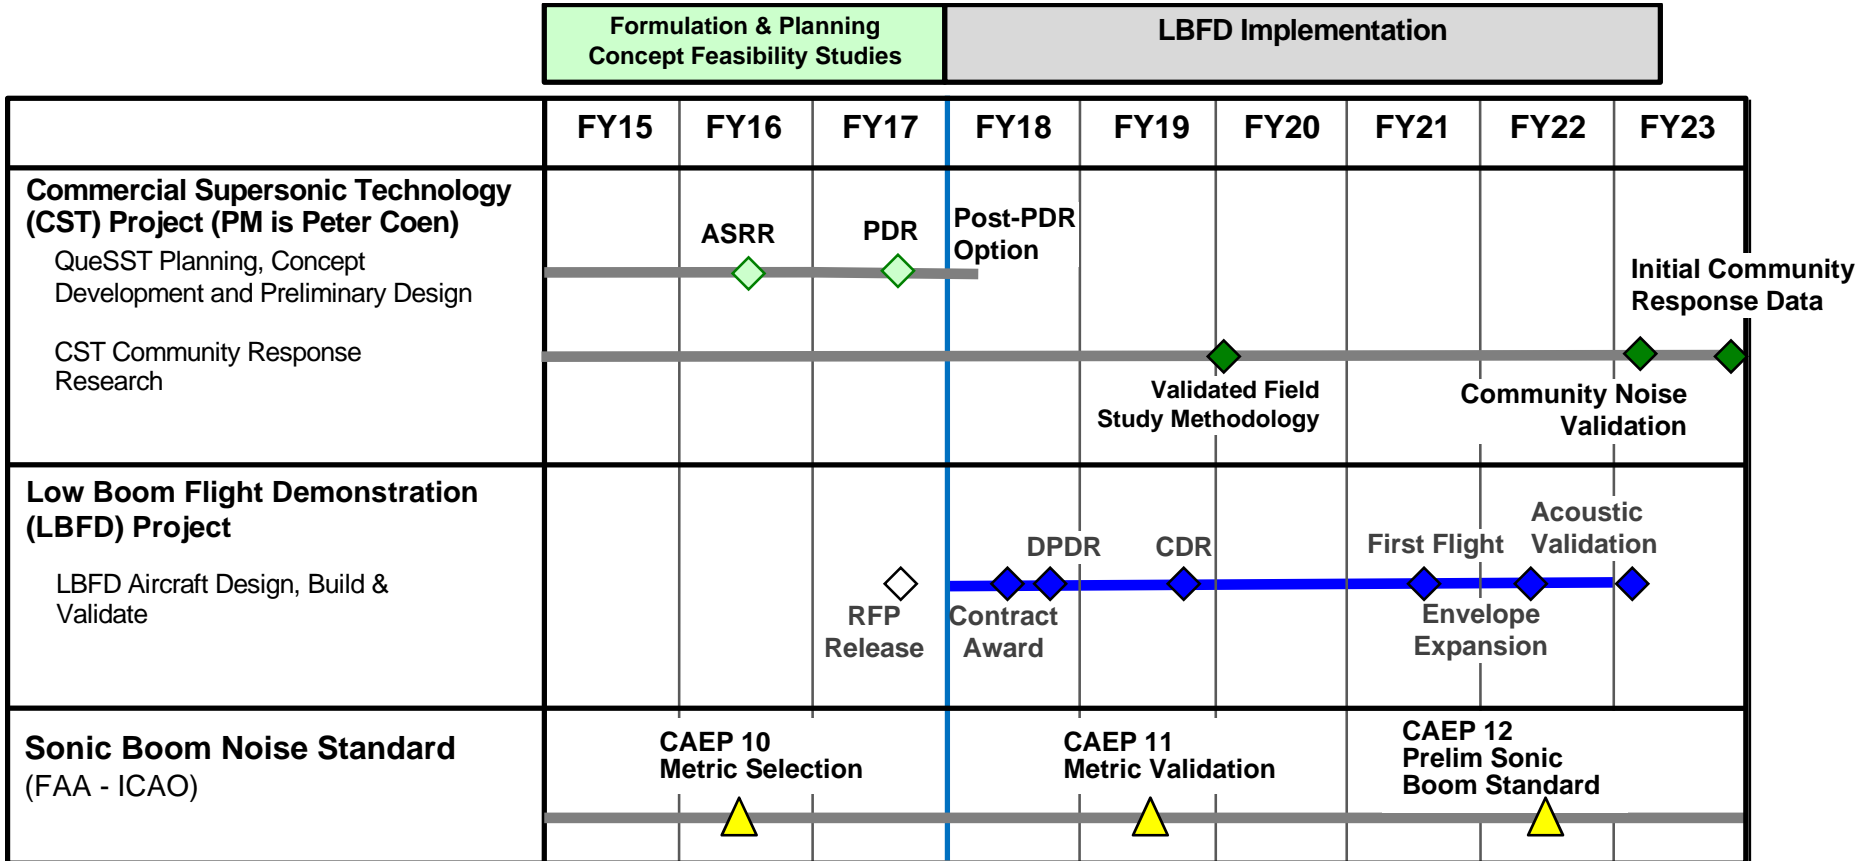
Formulation & Planning
Concept Feasibility Studies

LBFD Implementation

| | FY15 | FY16 | FY17 | FY18 | FY19 | FY20 | FY21 | FY22 | FY23 |
|---|---|---|---|---|---|---|---|---|---|
| **Commercial Supersonic Technology (CST) Project (PM is Peter Coen)** QueSST Planning, Concept Development and Preliminary Design; CST Community Response Research | | ASRR | PDR | Post-PDR Option | Validated Field Study Methodology | | | Community Noise Validation | Initial Community Response Data |
| **Low Boom Flight Demonstration (LBFD) Project** LBFD Aircraft Design, Build & Validate | | | RFP Release | Contract Award; DPDR | CDR | | First Flight; Envelope Expansion | Acoustic Validation | |
| **Sonic Boom Noise Standard** (FAA - ICAO) | | CAEP 10 Metric Selection | | | CAEP 11 Metric Validation | | CAEP 12 Prelim Sonic Boom Standard | | |